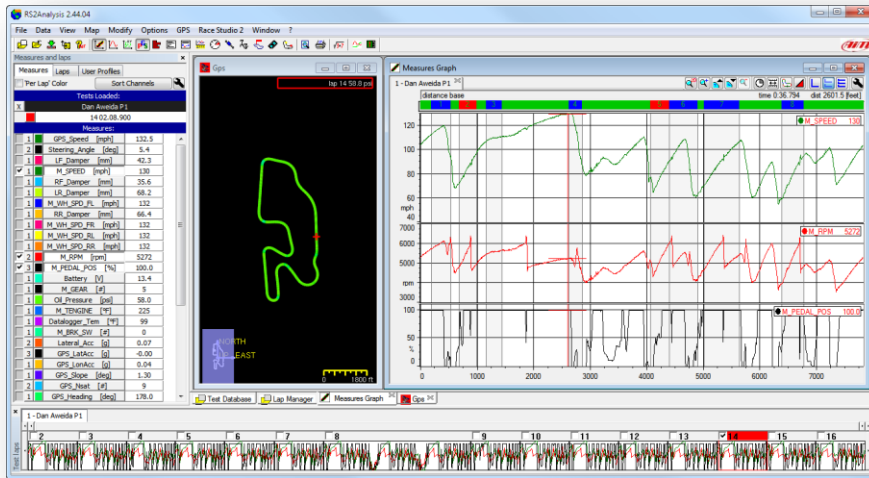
RS2Analysis 2.44.04

File Data View Map Modify Options GPS Race Studio 2 Window ?

Measures and laps

Measures | Laps | User Profiles

Per Lap Color | Sort Channels

Tests Loaded:
Dan Aweida P1
14 02.08.900
Measures:

| | | | |
|---|---|---|---|
| 1 | GPS_Speed | [mph] | 132.5 |
| 1 | Steering_Angle | [deg] | 5.4 |
| 1 | LF_Damper | [mm] | 42.3 |
| 1 | M_SPEED | [mph] | 130 |
| 1 | RF_Damper | [mm] | 35.6 |
| 1 | LR_Damper | [mm] | 68.2 |
| 1 | M_WH_SPD_FL | [mph] | 132 |
| 1 | RR_Damper | [mm] | 66.4 |
| 1 | M_WH_SPD_FR | [mph] | 132 |
| 1 | M_WH_SPD_RL | [mph] | 132 |
| 1 | M_WH_SPD_RR | [mph] | 132 |
| 2 | M_RPM | [rpm] | 5272 |
| 1 | M_PEDAL_POS | [%] | 100.0 |
| 1 | Battery | [V] | 13.4 |
| 1 | M_GEAR | [#] | 5 |
| 1 | Oil_Pressure | [psi] | 58.0 |
| 1 | M_TENGINE | [°F] | 225 |
| 1 | Datalogger_Tem | [°F] | 99 |
| 1 | M_BRK_SW | [#] | 0 |
| 1 | Lateral_Acc | [g] | 0.07 |
| 3 | GPS_LatAcc | [g] | -0.00 |
| 1 | GPS_LonAcc | [g] | 0.04 |
| 1 | GPS_Slope | [deg] | 1.30 |
| 2 | GPS_Nsat | [#] | 9 |
| 1 | GPS_Heading | [deg] | 178.0 |

Gps

lap 14 58.8 ps

NORTH
EAST

0 1800 ft

Measures Graph

1 - Dan Aweida P1

distance base

time 0.36.794 dist 2601.5 [feet]

M_SPEED 130

120 100 80 60 mph 40

M_RPM 5272

7000 6000 5000 rpm 3000

M_PEDAL_POS 100.0

100 50 % 0

0 1000 2000 3000 4000 5000 6000 7000

Test Database | Lap Manager | Measures Graph | Gps

1 - Dan Aweida P1

2 3 4 5 6 7 8 9 10 11 12 13 14 15 16

Test laps